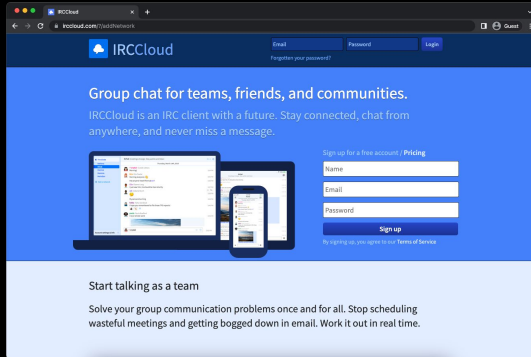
IRCCloud
irccloud.com/?/addNetwork
Guest

IRCCloud
Email
Password
Login
Forgotten your password?

Group chat for teams, friends, and communities.

IRCCloud is an IRC client with a future. Stay connected, chat from anywhere, and never miss a message.

Sign up for a free account / Pricing
Name
Email
Password
Sign up
By signing up, you agree to our Terms of Service

Start talking as a team

Solve your group communication problems once and for all. Stop scheduling wasteful meetings and getting bogged down in email. Work it out in real time.